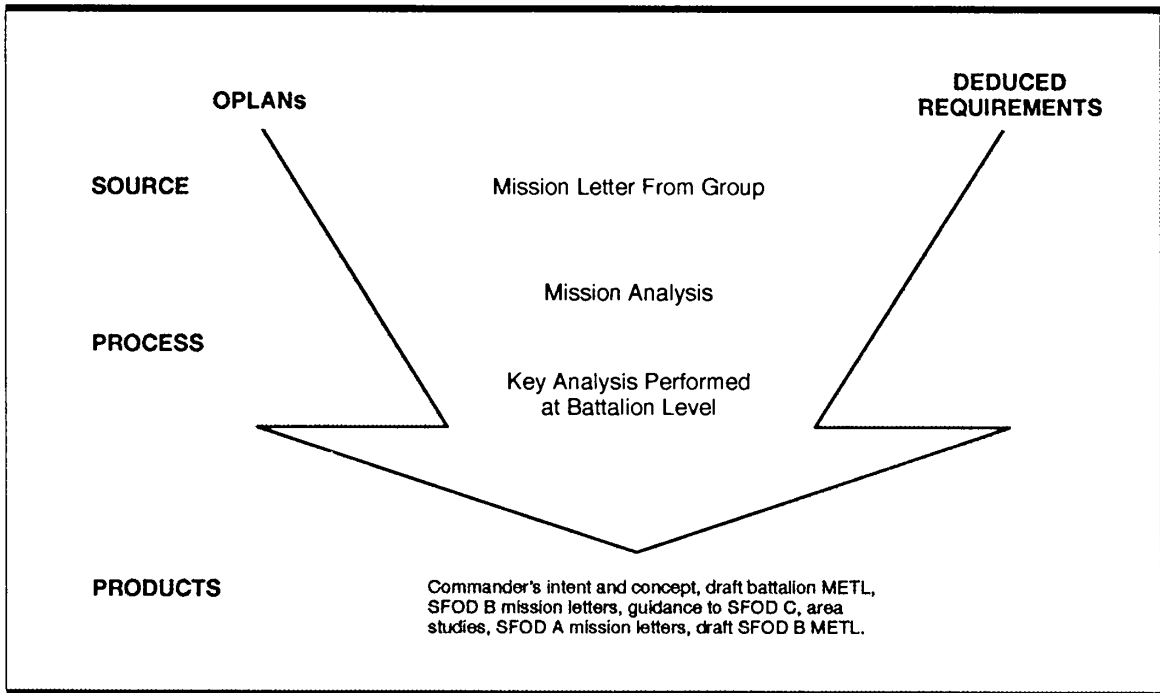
OPLANs

DEDUCED REQUIREMENTS

SOURCE

Mission Letter From Group

Mission Analysis

PROCESS

Key Analysis Performed at Battalion Level

PRODUCTS

Commander's intent and concept, draft battalion METL, SFOD B mission letters, guidance to SFOD C, area studies, SFOD A mission letters, draft SFOD B METL.